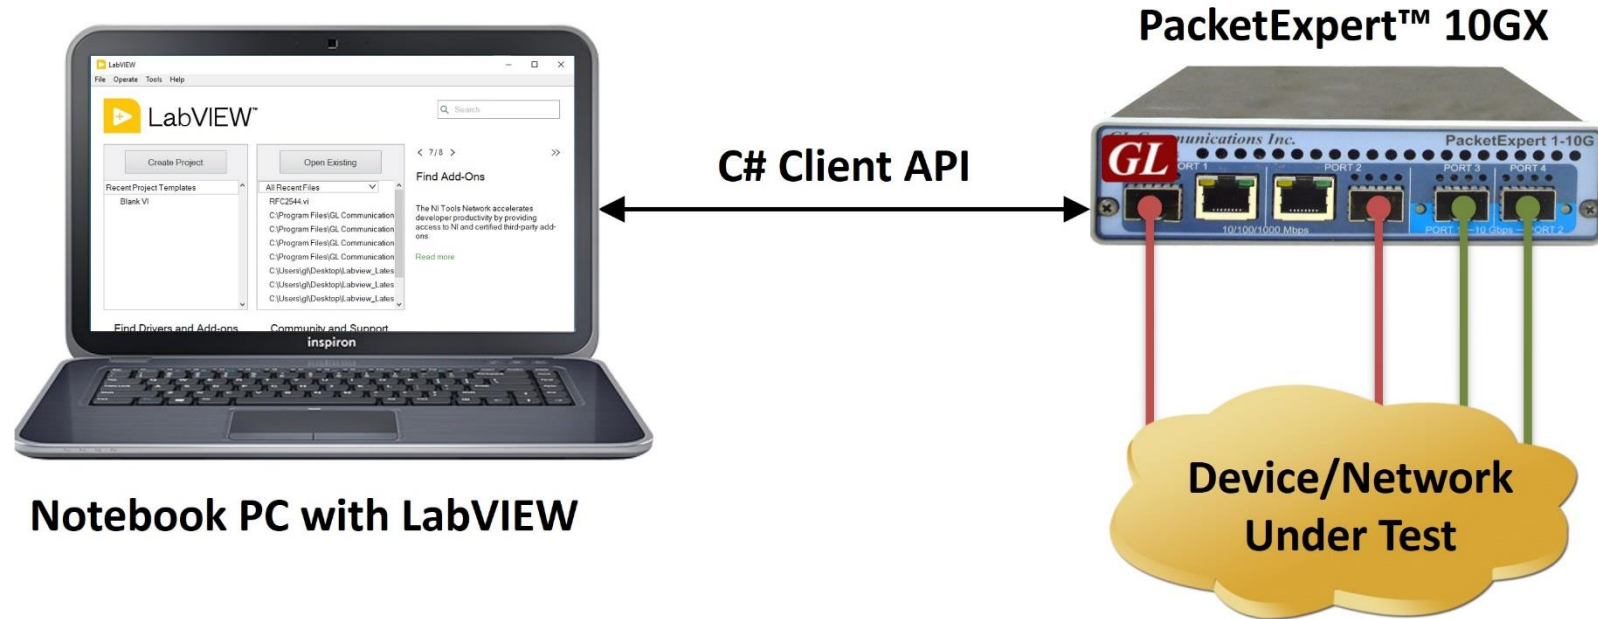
LabVIEW
File Operate Tools Help
LabVIEW™
Search
Create Project
Open Existing
< 7/8 >
>>
Find Add-Ons
Recent Project Templates
Blank VI
All Recent Files
RFC2544.vi
C:\Program Files\GL Communication
C:\Program Files\GL Communication
C:\Program Files\GL Communication
C:\Program Files\GL Communication
C:\Users\gl\Desktop\Labview_Lates
C:\Users\gl\Desktop\Labview_Lates
C:\Users\gl\Desktop\Labview_Lates
The NI Tools Network accelerates developer productivity by providing access to NI and certified third-party add-ons.
Read more
Find Drivers and Add-ons
Community and Support
inspiron

Notebook PC with LabVIEW

C# Client API

PacketExpert™ 10GX

GL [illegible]unications Inc.
PacketExpert 1-10G
PORT 1
PORT 2
PORT 3
PORT 4
10/100/1000 Mbps
PORT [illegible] 10 Gbps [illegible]ORT 2

Device/Network Under Test